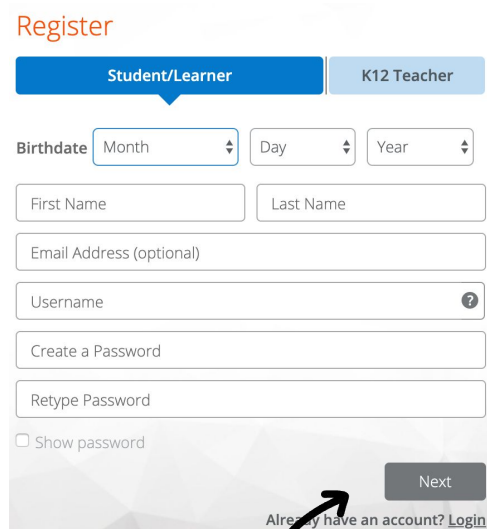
Register

Student/Learner

K12 Teacher

Birthdate Month Day Year

First Name Last Name

Email Address (optional)

Username ?

Create a Password

Retype Password

Show password

Next

Alre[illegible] have an account? Login